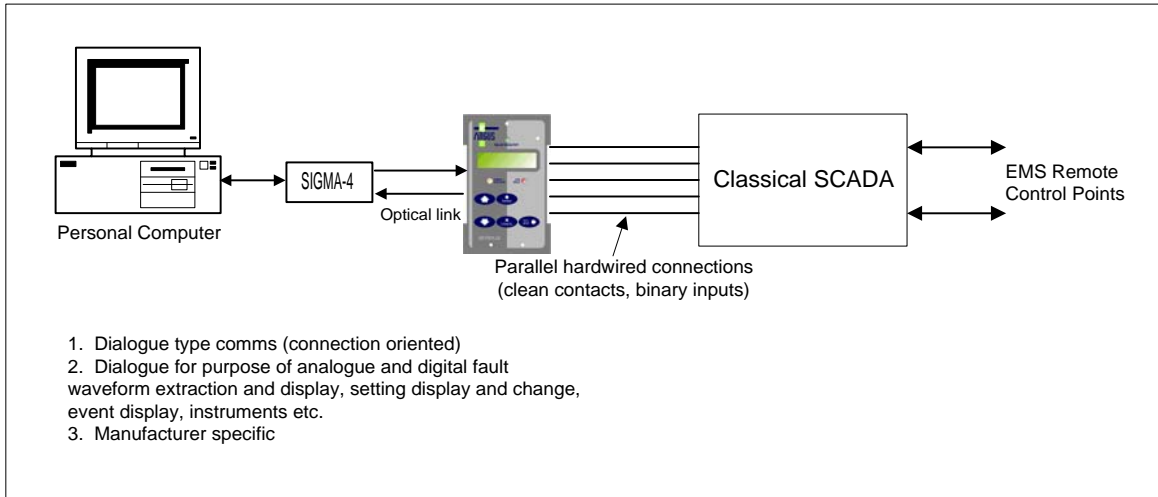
SIGMA-4

Optical link

Personal Computer

argus

Classical SCADA

EMS Remote Control Points

Parallel hardwired connections (clean contacts, binary inputs)

1. Dialogue type comms (connection oriented)
2. Dialogue for purpose of analogue and digital fault waveform extraction and display, setting display and change, event display, instruments etc.
3. Manufacturer specific